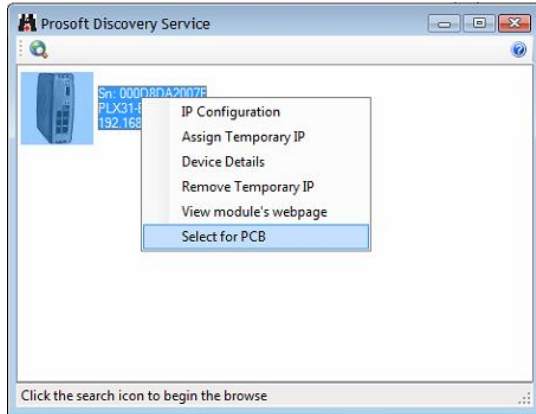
Prosoft Discovery Service

Sn: 000D8DA2007F
PLX31-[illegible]
192.168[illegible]

IP Configuration
Assign Temporary IP
Device Details
Remove Temporary IP
View module's webpage
Select for PCB

Click the search icon to begin the browse